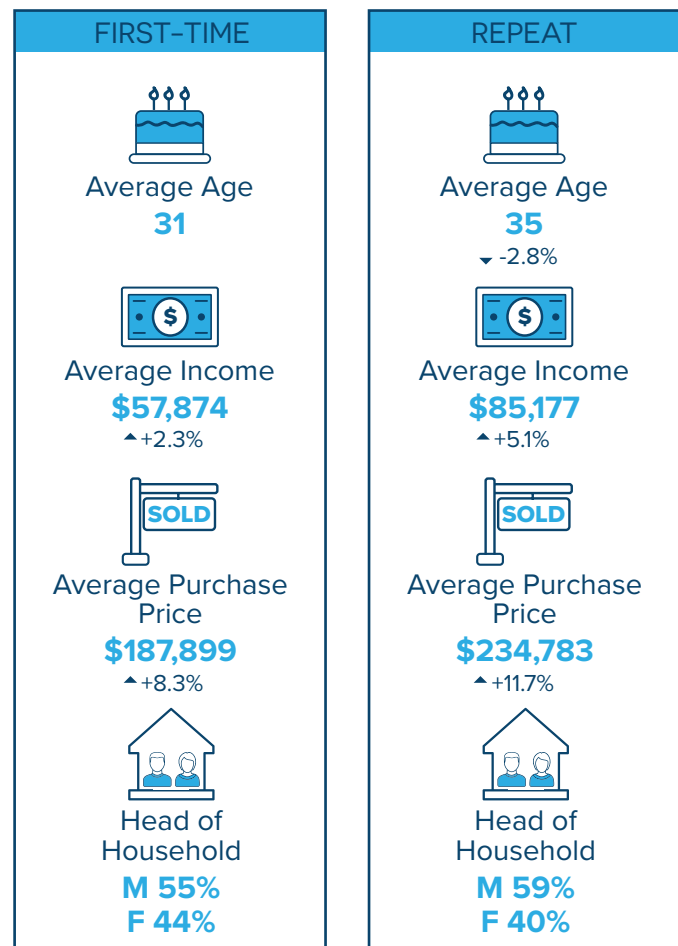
FIRST-TIME

Average Age
31

$

Average Income
$57,874
▲+2.3%

SOLD

Average Purchase Price
$187,899
▲+8.3%

Head of Household
M 55%
F 44%

REPEAT

Average Age
35
▼-2.8%

$

Average Income
$85,177
▲+5.1%

SOLD

Average Purchase Price
$234,783
▲+11.7%

Head of Household
M 59%
F 40%